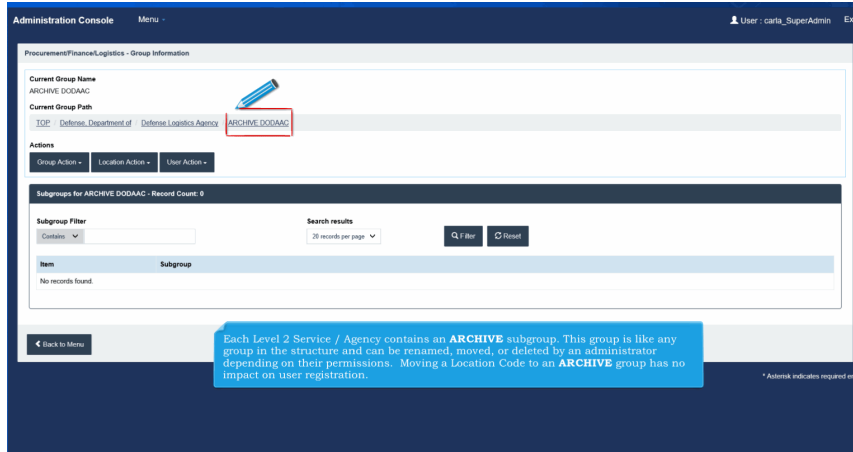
Administration Console Menu

User : carla_SuperAdmin Ex

Procurement/Finance/Logistics - Group Information

Current Group Name
ARCHIVE DODAAC

Current Group Path
TOP / Defense, Department of / Defense Logistics Agency / ARCHIVE DODAAC

Actions
Group Action Location Action User Action

Subgroups for ARCHIVE DODAAC - Record Count: 0

Subgroup Filter
Contains

Search results
20 records per page

Filter Reset

| Item | Subgroup |
|---|---|
| No records found. | |

Back to Menu

Each Level 2 Service / Agency contains an ARCHIVE subgroup. This group is like any group in the structure and can be renamed, moved, or deleted by an administrator depending on their permissions. Moving a Location Code to an ARCHIVE group has no impact on user registration.

* Asterisk indicates required e